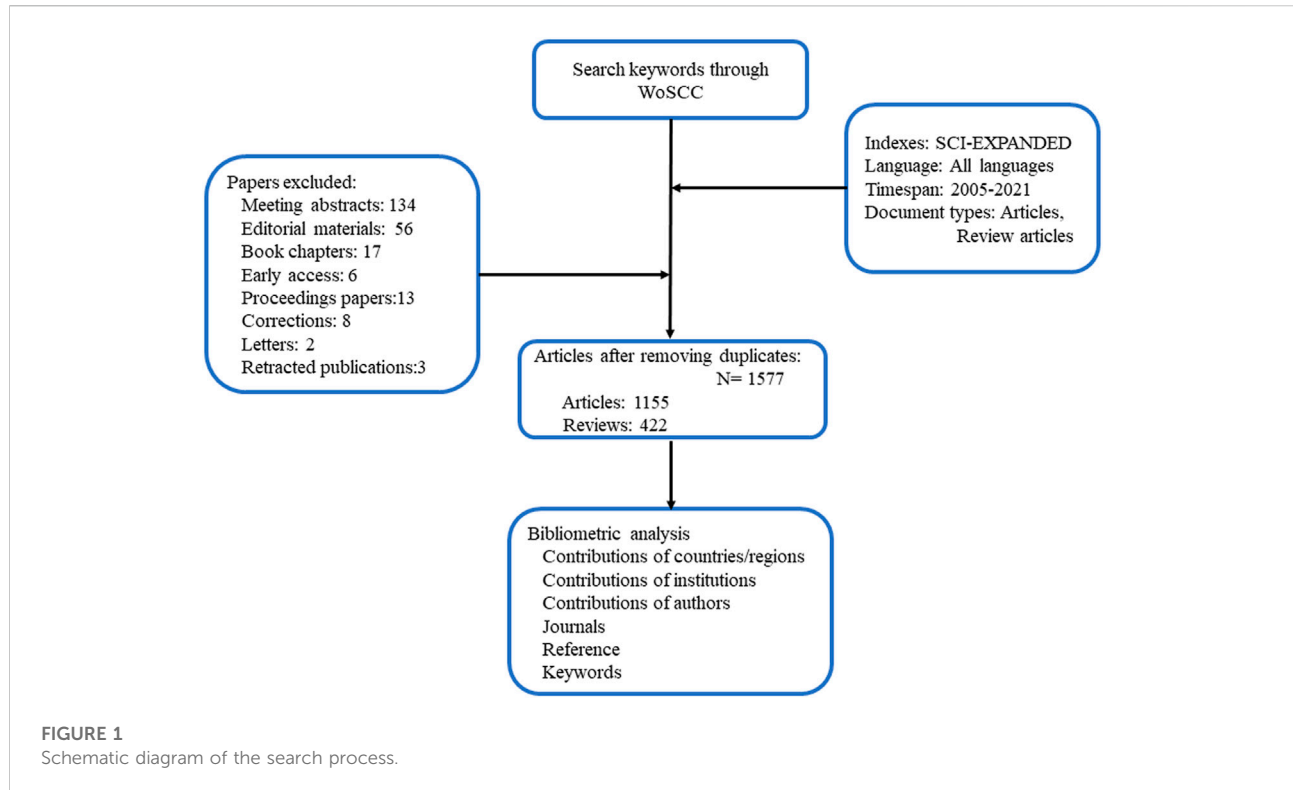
Search keywords through WoSCC

Indexes: SCI-EXPANDED
Language: All languages
Timespan: 2005-2021
Document types: Articles, Review articles

Papers excluded:
Meeting abstracts: 134
Editorial materials: 56
Book chapters: 17
Early access: 6
Proceedings papers:13
Corrections: 8
Letters: 2
Retracted publications:3

Articles after removing duplicates:
N= 1577
Articles: 1155
Reviews: 422

Bibliometric analysis
Contributions of countries/regions
Contributions of institutions
Contributions of authors
Journals
Reference
Keywords

FIGURE 1
Schematic diagram of the search process.